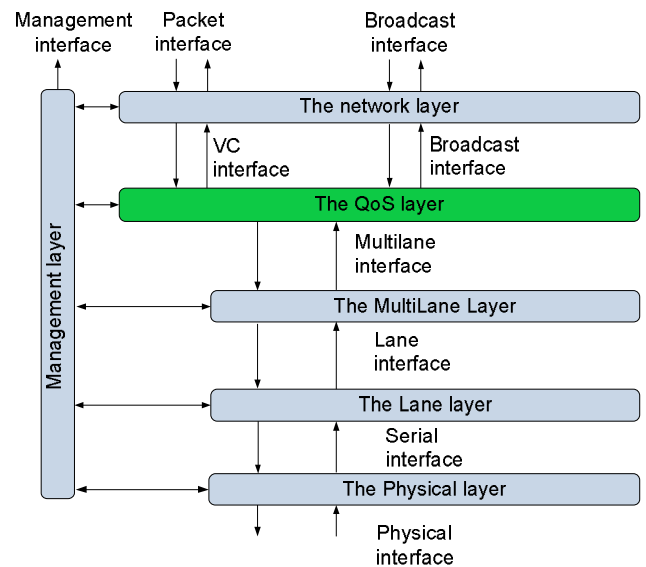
Management interface

Packet interface

Broadcast interface

Management layer

The network layer

VC interface

Broadcast interface

The QoS layer

Multilane interface

The MultiLane Layer

Lane interface

The Lane layer

Serial interface

The Physical layer

Physical interface